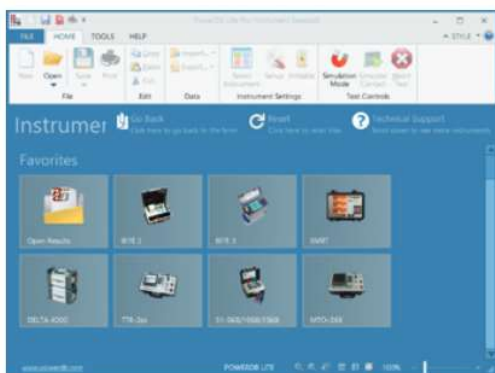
PowerDB Lite Pro (Instrument Selected)

FILE HOME TOOLS HELP

STYLE

New Open Save Print

File

Copy Paste Edit

Edit

Import Export

Data

Select Instrument Setup Settings

Instrument Settings

Simulation Mode Simulator Connect Abort Test

Test Controls

Instrumer

Go Back
Click here to go back to the form

Reset
Click here to reset View

Technical Support
Scroll down to see more instruments

Favorites

Open Results

BITE 2

BITE 3

SMRT

DELTA 4000

TTR-3xx

S1-068/1068/1568

MTO-3XX

www.powerdb.com

POWERDB LITE

100%